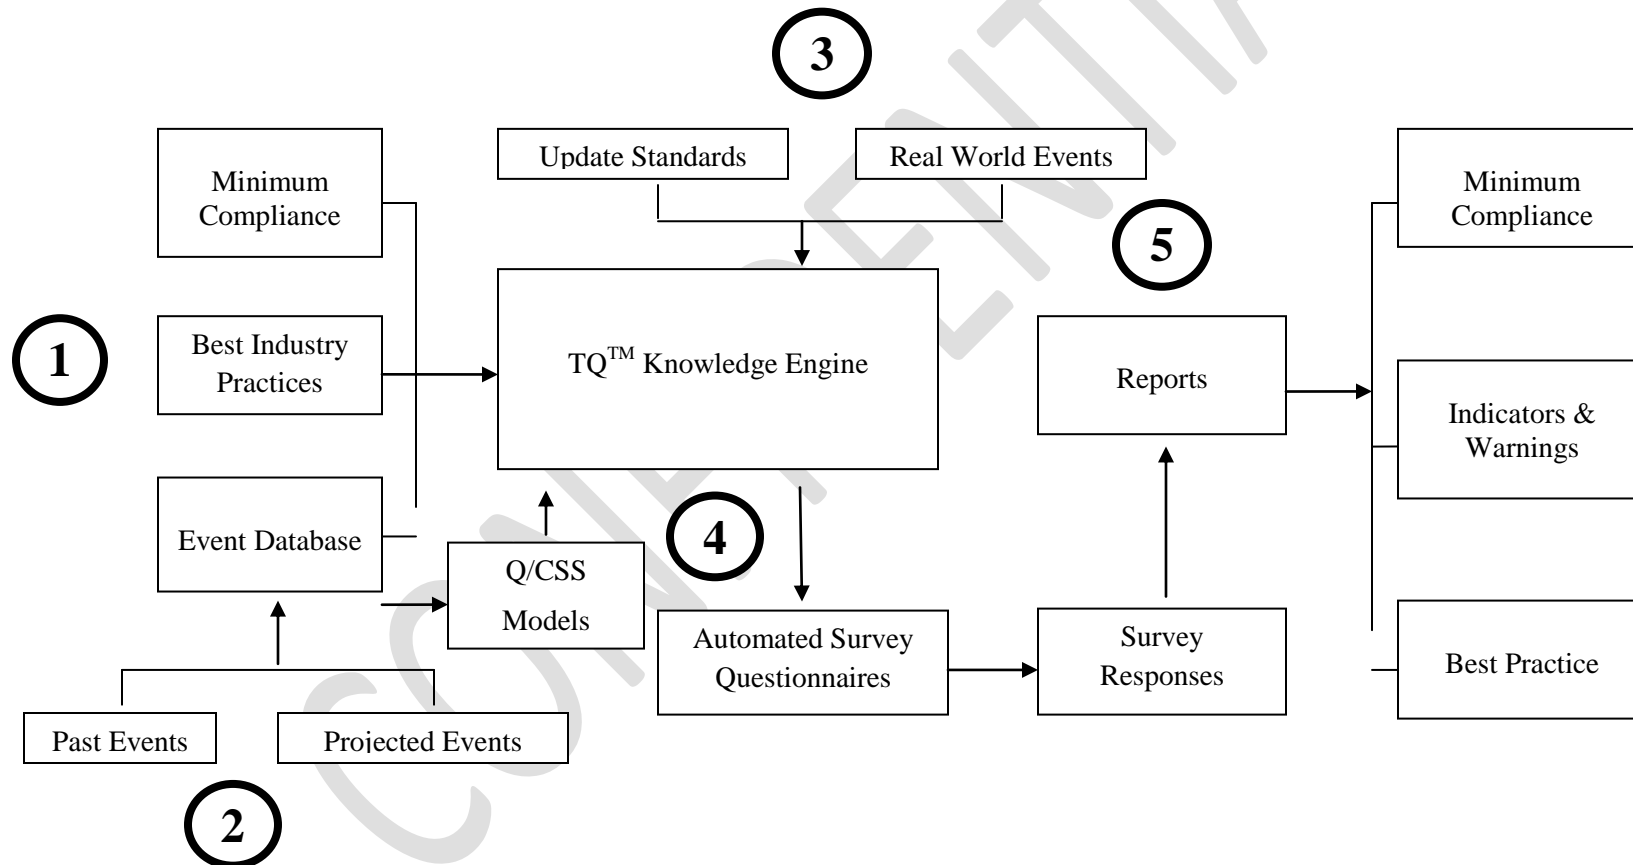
3

Update Standards

Real World Events

Minimum Compliance

Best Industry Practices

Event Database

1

TQ$^{TM}$ Knowledge Engine

5

Reports

Minimum Compliance

Indicators & Warnings

Best Practice

4

Q/CSS Models

Automated Survey Questionnaires

Survey Responses

Past Events

Projected Events

2

CONFIDENTIAL